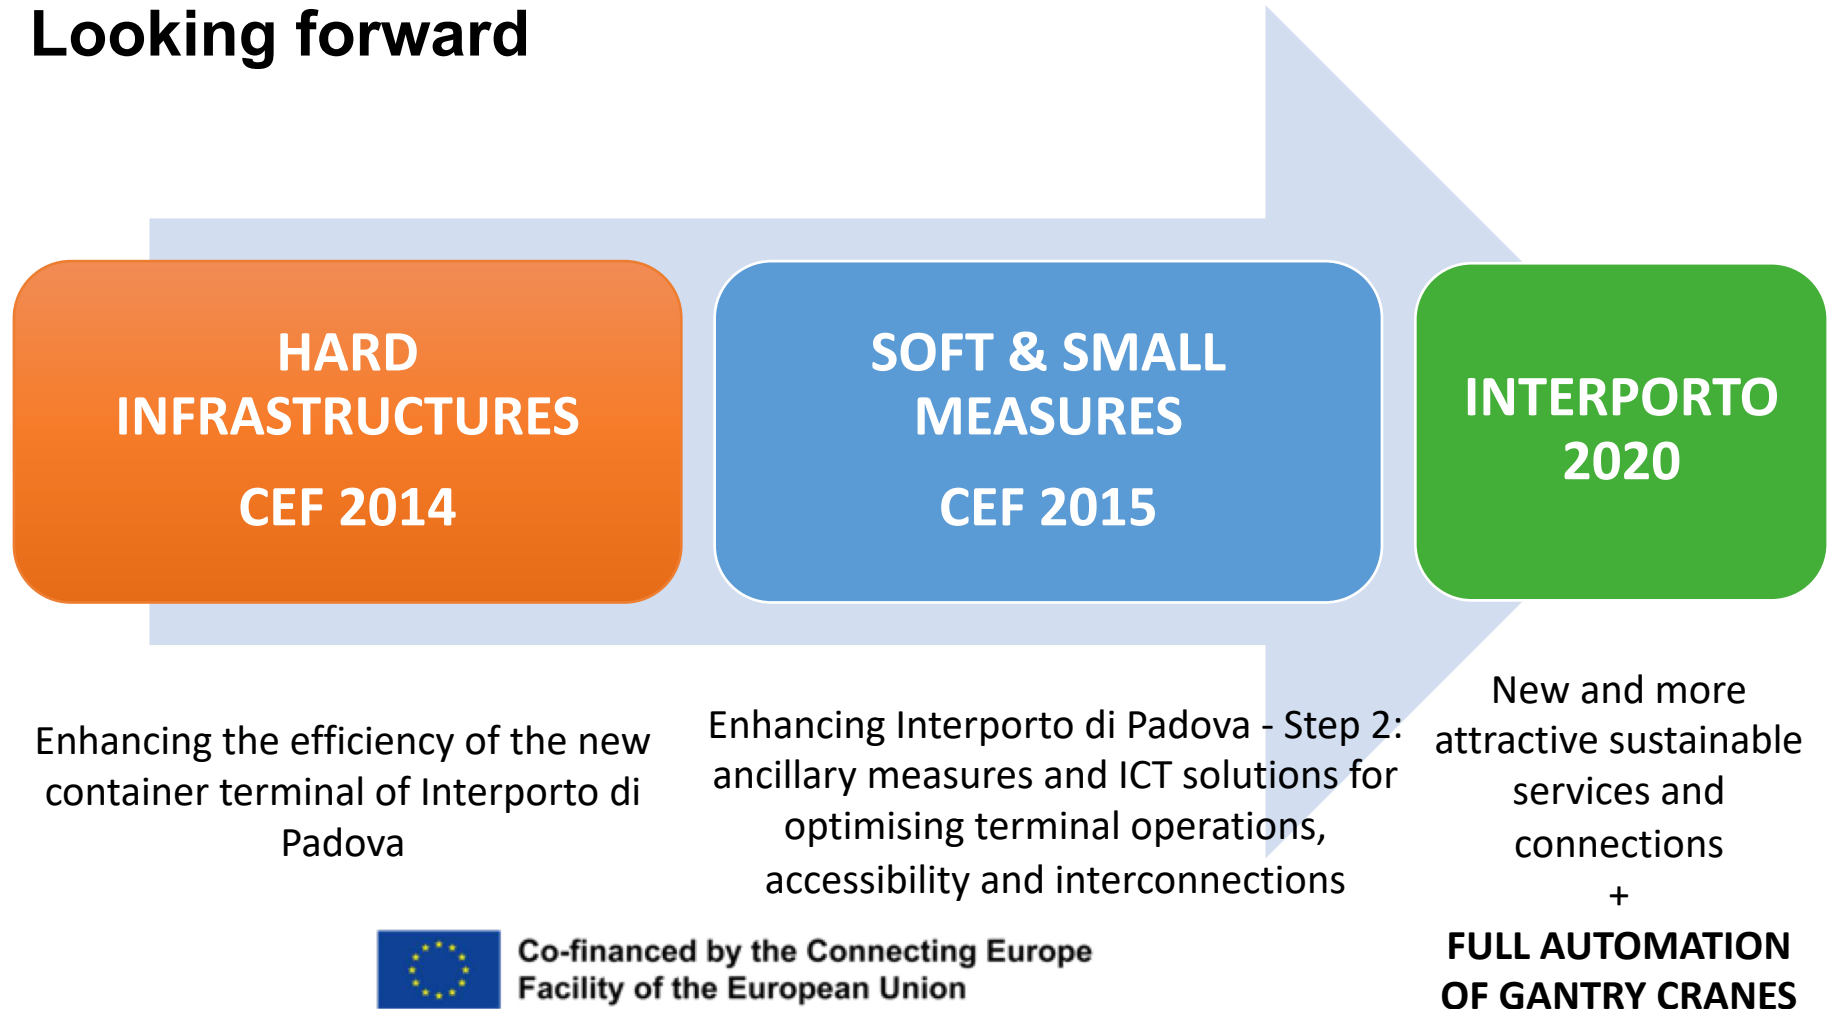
Looking forward

HARD INFRASTRUCTURES

CEF 2014

SOFT & SMALL MEASURES

CEF 2015

INTERPORTO 2020

Enhancing the efficiency of the new container terminal of Interporto di Padova

Enhancing Interporto di Padova - Step 2: ancillary measures and ICT solutions for optimising terminal operations, accessibility and interconnections

New and more attractive sustainable services and connections
+
FULL AUTOMATION OF GANTRY CRANES

Co-financed by the Connecting Europe Facility of the European Union